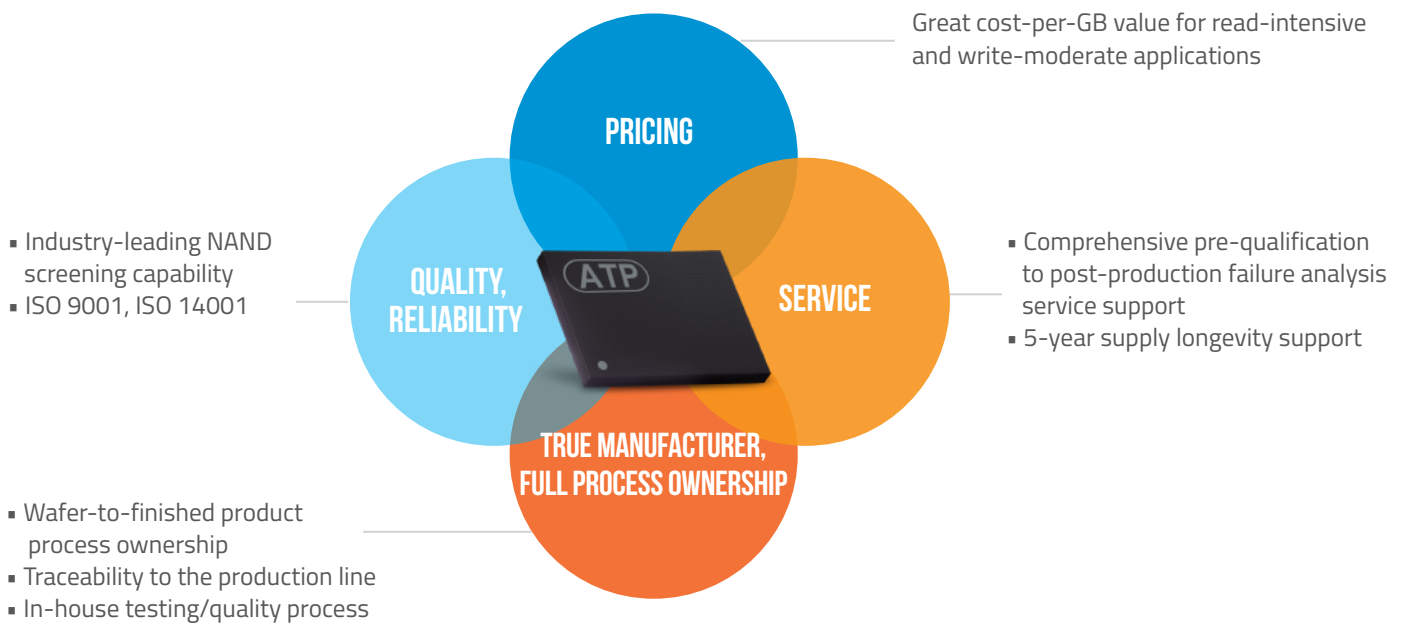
Great cost-per-GB value for read-intensive and write-moderate applications

PRICING

▪ Industry-leading NAND screening capability
▪ ISO 9001, ISO 14001

QUALITY, RELIABILITY

ATP

SERVICE

▪ Comprehensive pre-qualification to post-production failure analysis service support
▪ 5-year supply longevity support

TRUE MANUFACTURER, FULL PROCESS OWNERSHIP

▪ Wafer-to-finished product process ownership
▪ Traceability to the production line
▪ In-house testing/quality process